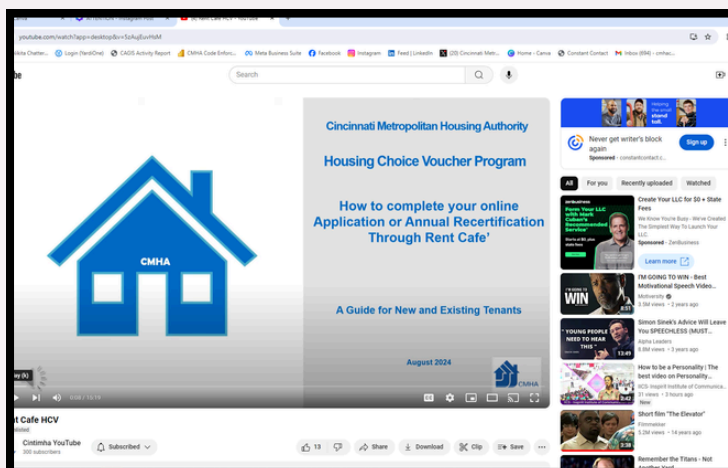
Canva | AI Edition - Instagram Post | Rent Cafe HCV - YouTube

youtube.com/watch?app=desktop&v=5zAujEuvHsM

Mobile Chatter... | Login (YardiOne) | CAGIS Activity Report | CMHA Code Enforc... | Meta Business Suite | Facebook | Instagram | Feed | LinkedIn | (20) Cincinnati Metr... | Home - Canva | Constant Contact | Inbox (694) - cmhac...

Tube

Search

Cincinnati Metropolitan Housing Authority

Housing Choice Voucher Program

How to complete your online Application or Annual Recertification Through Rent Cafe'

CMHA

A Guide for New and Existing Tenants

August 2024

CMHA

0:08 / 15:19

nt Cafe HCV

Cintimha YouTube
300 subscribers

Subscribed

13

Share

Download

Clip

Save

Helping the small tell.

Never get writer's block again
Sponsored · constantcontact.c...

Sign up

All | For you | Recently uploaded | Watched

Create Your LLC for $0 + State Fees
We Know You're Busy - We've Created The Simplest Way To Launch Your LLC.
Sponsored · ZenBusiness

Learn more

ZenBusiness
Form Your LLC with Mark Cuban's Recommended Service

I'M GOING TO WIN - Best Motivational Speech Video...
Motiversity
3.9M views · 2 years ago

WIN

Simon Sinek's Advice Will Leave You SPEECHLESS (MUST...
Alpha Leaders
8.8M views · 3 years ago

"YOUNG PEOPLE NEED TO HEAR THIS"

How to be a Personality | The best video on Personality...
SCIL-Inspirit Institute of Communica...
31 views · 19 hours ago
New

Short film "The Elevator"
Filmmaker
5.2M views · 14 years ago

Remember the Titans - Not Another Word